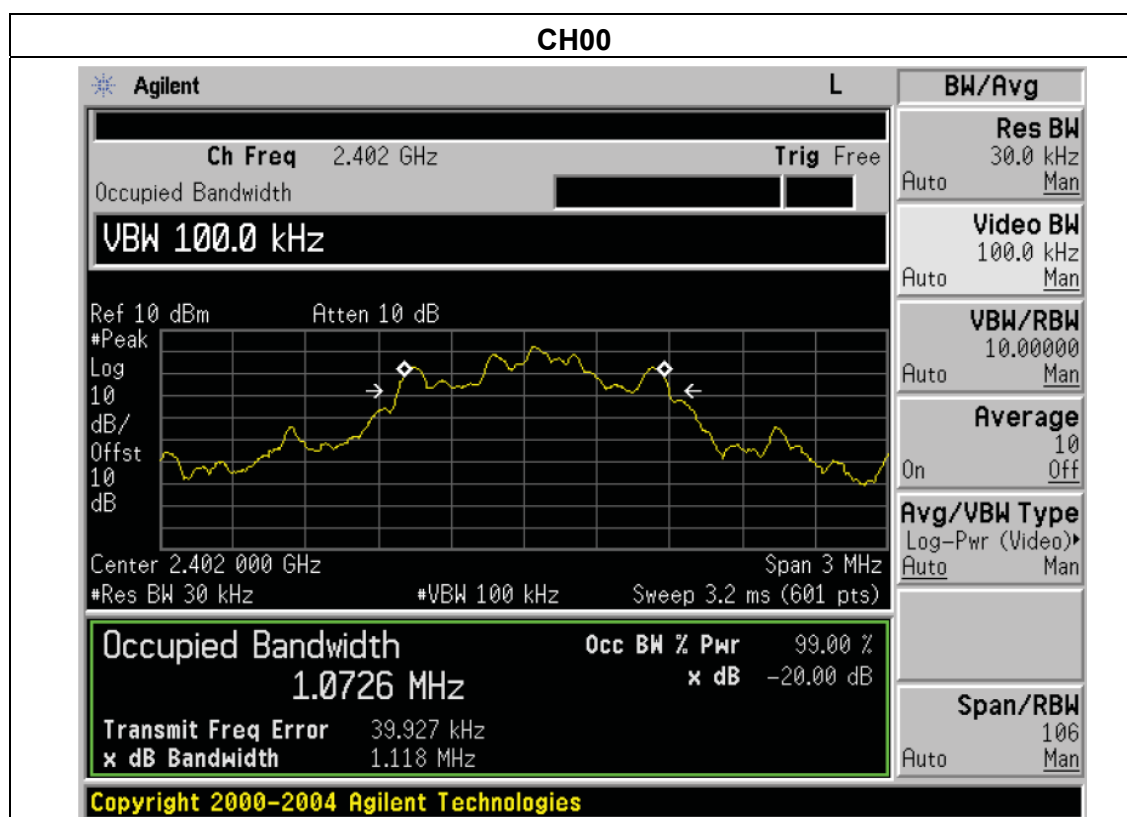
CH00

Agilent L

Ch Freq 2.402 GHz Trig Free
Occupied Bandwidth

VBW 100.0 kHz

Ref 10 dBm Atten 10 dB
#Peak
Log
10
dB/
Offst
10
dB

Center 2.402 000 GHz Span 3 MHz
#Res BW 30 kHz #VBW 100 kHz Sweep 3.2 ms (601 pts)

Occupied Bandwidth
1.0726 MHz
Occ BW % Pwr 99.00 %
x dB -20.00 dB

Transmit Freq Error 39.927 kHz
x dB Bandwidth 1.118 MHz

Copyright 2000-2004 Agilent Technologies

BW/Avg

Res BW
30.0 kHz
Auto Man

Video BW
100.0 kHz
Auto Man

VBW/RBW
10.00000
Auto Man

Average
10
On Off

Avg/VBW Type
Log-Pwr (Video)
Auto Man

Span/RBW
106
Auto Man